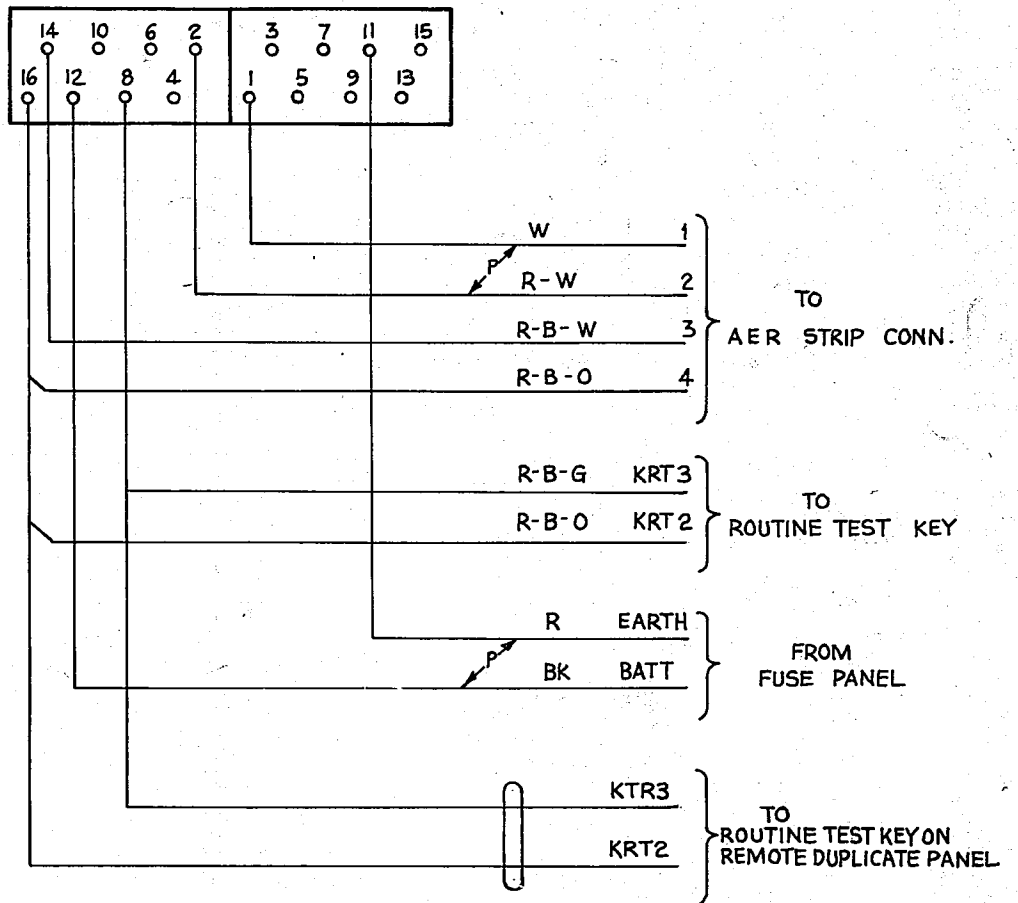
14 10 6 2
16 12 8 4
3 7 11 15
1 5 9 13

W 1
P
R-W 2
R-B-W 3
R-B-O 4
TO AER STRIP CONN.

R-B-G KRT3
R-B-O KRT2
TO ROUTINE TEST KEY

R EARTH
P
BK BATT
FROM FUSE PANEL

KTR3
KRT2
TO ROUTINE TEST KEY ON REMOTE DUPLICATE PANEL